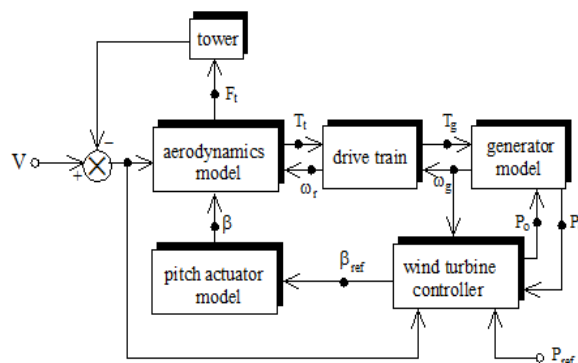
tower

$F_t$

V

+

−

aerodynamics model

$T_t$

$\omega_r$

drive train

$T_g$

$\omega_g$

generator model

$\beta$

pitch actuator model

$\beta_{ref}$

wind turbine controller

$P_o$

P

$P_{ref}$